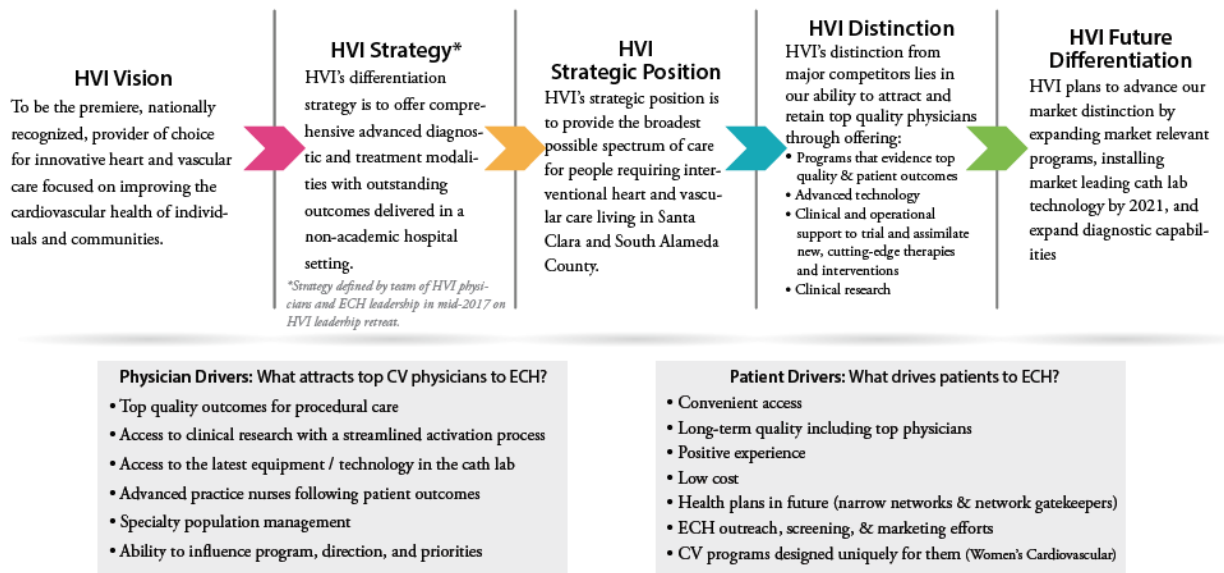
HVI Vision
To be the premiere, nationally recognized, provider of choice for innovative heart and vascular care focused on improving the cardiovascular health of individuals and communities.

HVI Strategy*
HVI's differentiation strategy is to offer comprehensive advanced diagnostic and treatment modalities with outstanding outcomes delivered in a non-academic hospital setting.

*Strategy defined by team of HVI physicians and ECH leadership in mid-2017 on HVI leadership retreat.

HVI Strategic Position
HVI's strategic position is to provide the broadest possible spectrum of care for people requiring interventional heart and vascular care living in Santa Clara and South Alameda County.

HVI Distinction
HVI's distinction from major competitors lies in our ability to attract and retain top quality physicians through offering:
• Programs that evidence top quality & patient outcomes
• Advanced technology
• Clinical and operational support to trial and assimilate new, cutting-edge therapies and interventions
• Clinical research

HVI Future Differentiation
HVI plans to advance our market distinction by expanding market relevant programs, installing market leading cath lab technology by 2021, and expand diagnostic capabilities

Physician Drivers: What attracts top CV physicians to ECH?
• Top quality outcomes for procedural care
• Access to clinical research with a streamlined activation process
• Access to the latest equipment / technology in the cath lab
• Advanced practice nurses following patient outcomes
• Specialty population management
• Ability to influence program, direction, and priorities

Patient Drivers: What drives patients to ECH?
• Convenient access
• Long-term quality including top physicians
• Positive experience
• Low cost
• Health plans in future (narrow networks & network gatekeepers)
• ECH outreach, screening, & marketing efforts
• CV programs designed uniquely for them (Women's Cardiovascular)